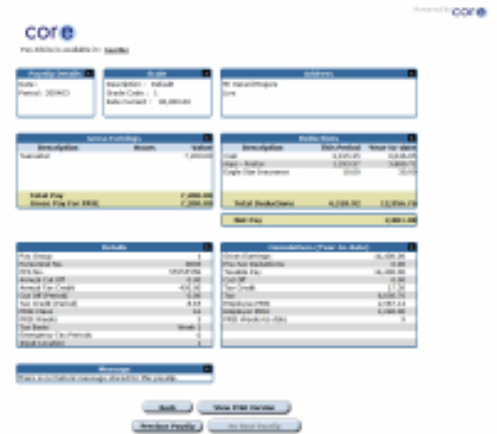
Powered by core

core

This Article is available in: Gaeilge

Payslip Details
Date :
Period : 2024/03

Grade
Description : Default
Grade Code : 1
Rate/Increment : 30,000.00

Address
Mr Gerard Mcguire
Cork

Gross Earnings
| Description | Hours | Value |
|---|---|---|
| Transfer | | 7,000.00 |
| Total Pay | | 7,000.00 |
| Gross Pay for PRSI | | 7,000.00 |

Deductions
| Description | This Period | Year-to-date |
|---|---|---|
| Tax | 3,025.05 | 3,025.05 |
| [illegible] | 1,163.67 | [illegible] |
| Single Star Insurance | 19.00 | 19.00 |
| Total Deductions | 4,208.02 | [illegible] |
| Net Pay | | 2,001.98 |

Details
| | |
|---|---|
| Pay Group | 1 |
| Personnel No. | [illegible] |
| PPS No. | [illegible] |
| Annual Cut Off | 0.00 |
| Annual Tax Credit | 400.00 |
| Cut Off (Period) | 0.00 |
| Tax Credit (Period) | 8.33 |
| PRSI Class | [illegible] |
| PRSI Weeks | 3 |
| Tax Basis | Week 1 |
| Emergency Tax Periods | 3 |
| Work Location | 1 |

Cumulatives (Year to date)
| | |
|---|---|
| Gross Earnings | 16,000.00 |
| Pre-Tax Deductions | 0.00 |
| Taxable Pay | 16,000.00 |
| Cut Off | 0.00 |
| Tax Credit | 17.50 |
| Tax | 6,050.70 |
| Employee PRSI | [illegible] |
| Employer PRSI | 2,008.00 |
| PRSI Weeks Ins. (Eb) | 9 |

Message
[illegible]

Back | View PDF Version
Previous Payslip | No Next Payslip